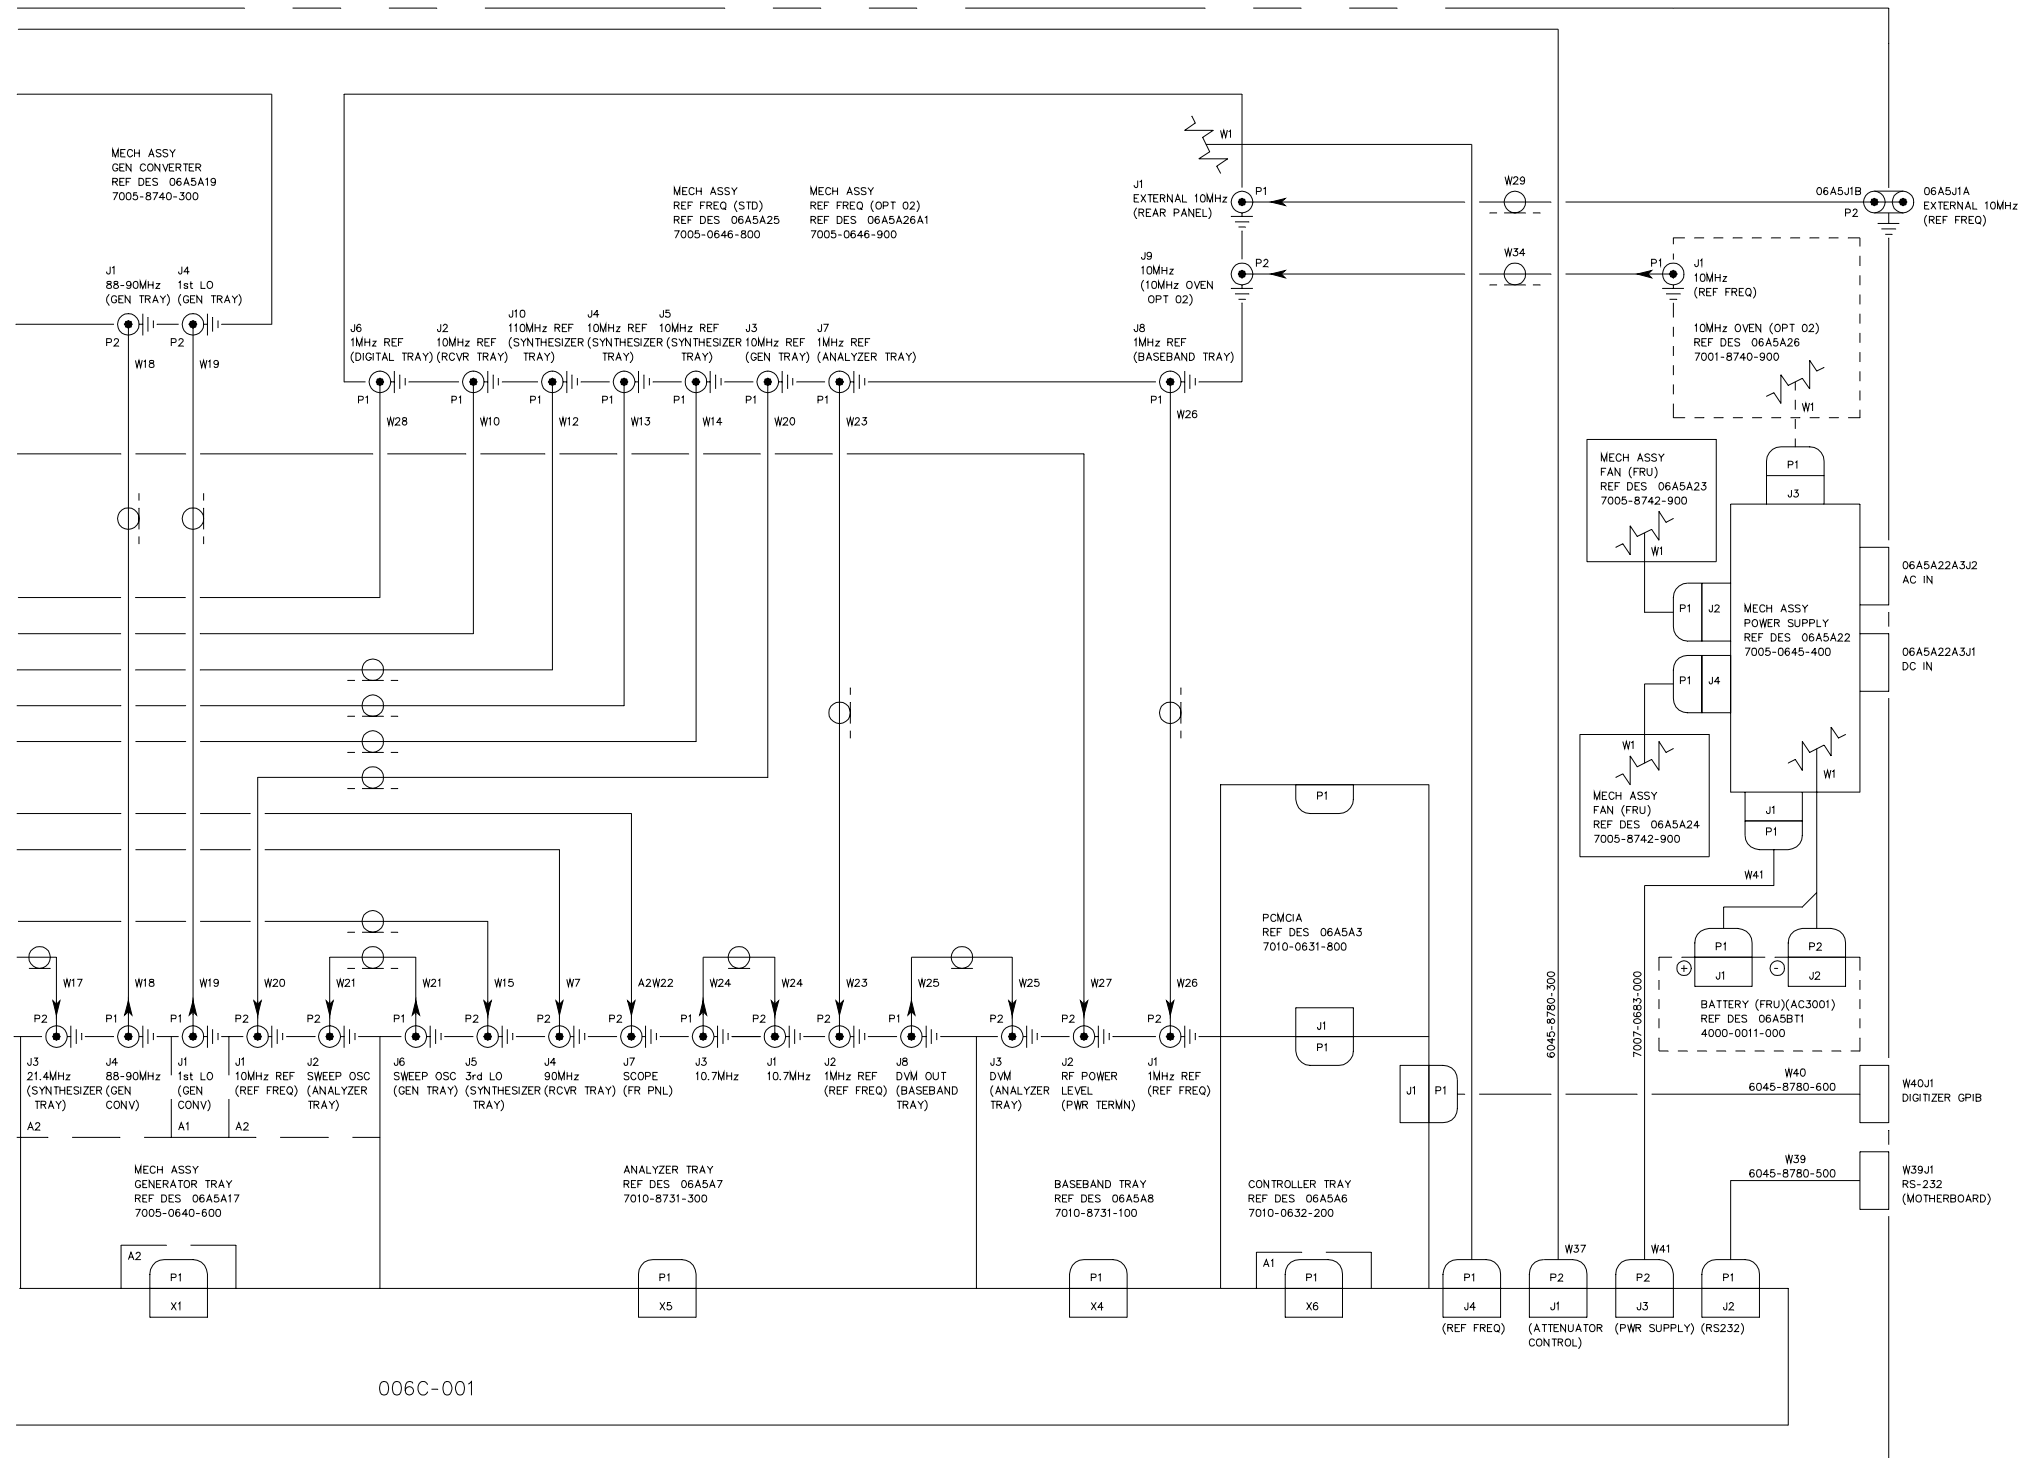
MECH ASSY
GEN CONVERTER
REF DES 06A5A19
7005-8740-300

MECH ASSY
REF FREQ (STD)
REF DES 06A5A25
7005-0646-800

MECH ASSY
REF FREQ (OPT 02)
REF DES 06A5A26A1
7005-0646-900

W1

J1
EXTERNAL 10MHz
(REAR PANEL)
P1

J9
10MHz
(10MHz OVEN
OPT 02)
P2

W29

W34

06A5J1B
P2
06A5J1A
EXTERNAL 10MHz
(REF FREQ)

P1
J1
10MHz
(REF FREQ)

10MHz OVEN (OPT 02)
REF DES 06A5A26
7001-8740-900

W1

J1
88-90MHz
(GEN TRAY)
P2
W18

J4
1st LO
(GEN TRAY)
P2
W19

J6
1MHz REF
(DIGITAL TRAY)
P1
W28

J2
10MHz REF
(RCVR TRAY)
P1
W10

J10
110MHz REF
(SYNTHESIZER
TRAY)
P1
W12

J4
10MHz REF
(SYNTHESIZER
TRAY)
P1
W13

J5
10MHz REF
(SYNTHESIZER
TRAY)
P1
W14

J3
10MHz REF
(GEN TRAY)
P1
W20

J7
1MHz REF
(ANALYZER TRAY)
P1
W23

J8
1MHz REF
(BASEBAND TRAY)
P1
W26

MECH ASSY
FAN (FRU)
REF DES 06A5A23
7005-8742-900
W1

P1
J3

P1 J2

MECH ASSY
POWER SUPPLY
REF DES 06A5A22
7005-0645-400

06A5A22A3J2
AC IN

06A5A22A3J1
DC IN

P1 J4

W1
MECH ASSY
FAN (FRU)
REF DES 06A5A24
7005-8742-900

W1

J1
P1

W41

P1

PCMCIA
REF DES 06A5A3
7010-0631-800

J1
P1

6045-8780-300

7007-0683-000

P1
J1
P2
J2

BATTERY (FRU)(AC3001)
REF DES 06A5BT1
4000-0011-000

W17
P2
J3
21.4MHz
(SYNTHESIZER
TRAY)

W18
P1
J4
88-90MHz
(GEN
CONV)

W19
P1
J1
1st LO
(GEN
CONV)

W20
P2
J1
10MHz REF
(REF FREQ)

W21
P2
J2
SWEEP OSC
(ANALYZER
TRAY)

W21
P1
J6
SWEEP OSC
(GEN TRAY)

W15
P2
J5
3rd LO
(SYNTHESIZER
TRAY)

W7
P2
J4
90MHz
(RCVR TRAY)

A2W22
P2
J7
SCOPE
(FR PNL)

W24
P1
J3
10.7MHz

W24
P2
J1
10.7MHz

W23
P2
J2
1MHz REF
(REF FREQ)

W25
P1
J8
DVM OUT
(BASEBAND
TRAY)

W25
P2
J3
DVM
(ANALYZER
TRAY)

W27
P2
J2
RF POWER
LEVEL
(PWR TERMN)

W26
P2
J1
1MHz REF
(REF FREQ)

J1 P1

W40
6045-8780-600
W40J1
DIGITIZER GPIB

W39
6045-8780-500
W39J1
RS-232
(MOTHERBOARD)

A2
A1
A2

MECH ASSY
GENERATOR TRAY
REF DES 06A5A17
7005-0640-600

ANALYZER TRAY
REF DES 06A5A7
7010-8731-300

BASEBAND TRAY
REF DES 06A5A8
7010-8731-100

CONTROLLER TRAY
REF DES 06A5A6
7010-0632-200

A2
P1
X1

P1
X5

P1
X4

A1
P1
X6

P1
J4
(REF FREQ)

W37
P2
J1
(ATTENUATOR
CONTROL)

W41
P2
J3
(PWR SUPPLY)

P1
J2
(RS232)

006C-001